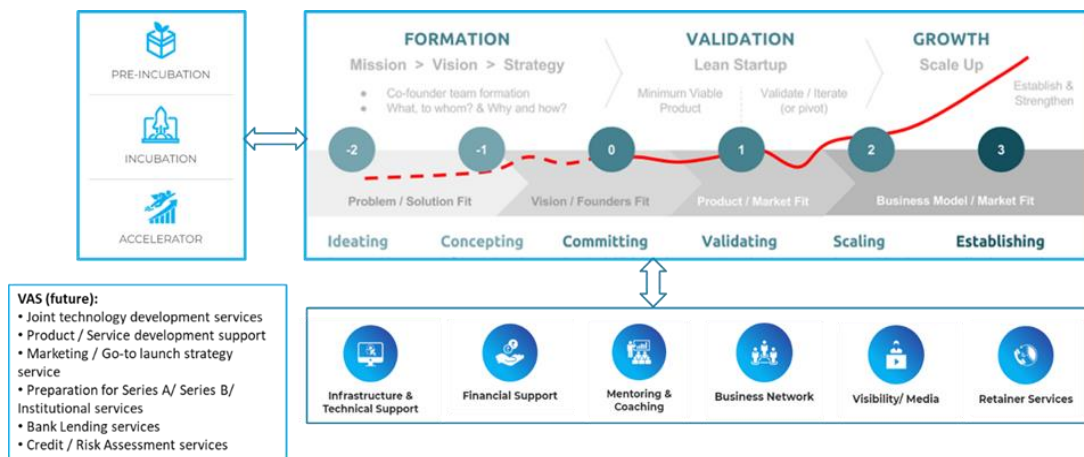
PRE-INCUBATION

INCUBATION

ACCELERATOR

FORMATION
Mission > Vision > Strategy
• Co-founder team formation
• What, to whom? & Why and how?

VALIDATION
Lean Startup
Minimum Viable Product
Validate / Iterate (or pivot)

GROWTH
Scale Up
Establish & Strengthen

-2
-1
0
1
2
3

Problem / Solution Fit
Vision / Founders Fit
Product / Market Fit
Business Model / Market Fit

Ideating
Concepting
Committing
Validating
Scaling
Establishing

VAS (future):
• Joint technology development services
• Product / Service development support
• Marketing / Go-to launch strategy service
• Preparation for Series A/ Series B/ Institutional services
• Bank Lending services
• Credit / Risk Assessment services

Infrastructure & Technical Support
Financial Support
Mentoring & Coaching
Business Network
Visibility/ Media
Retainer Services